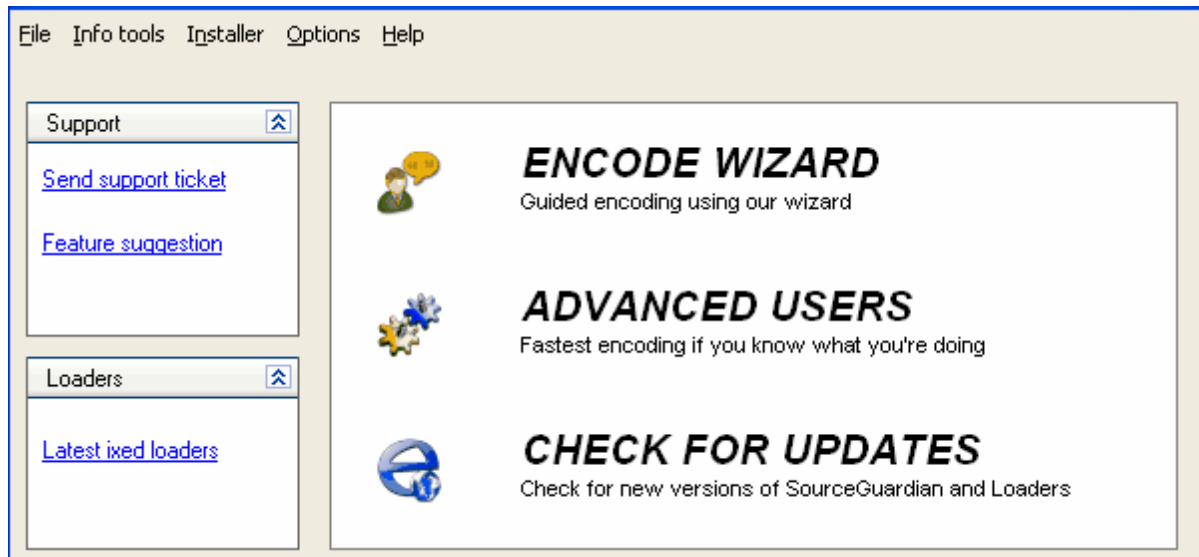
File Info tools Installer Options Help

Support

Send support ticket

Feature suggestion

Loaders

Latest ixed loaders

ENCODE WIZARD
Guided encoding using our wizard

ADVANCED USERS
Fastest encoding if you know what you're doing

CHECK FOR UPDATES
Check for new versions of SourceGuardian and Loaders